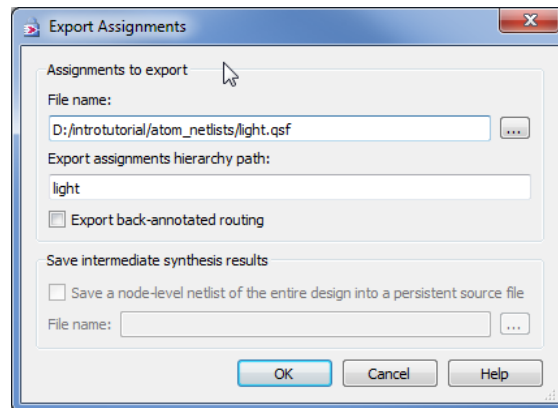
Export Assignments

Assignments to export

File name:

D:/introtutorial/atom_netlists/light.qsf

...

Export assignments hierarchy path:

light

Export back-annotated routing

Save intermediate synthesis results

Save a node-level netlist of the entire design into a persistent source file

File name:

...

OK

Cancel

Help